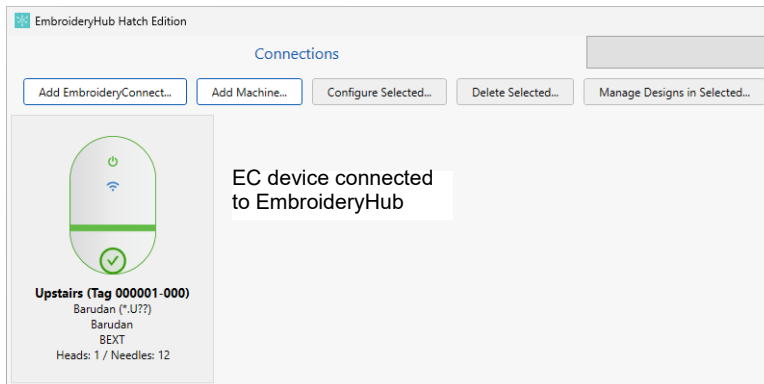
EmbroideryHub Hatch Edition

Connections

Add EmbroideryConnect...

Add Machine...

Configure Selected...

Delete Selected...

Manage Designs in Selected...

EC device connected to EmbroideryHub

Upstairs (Tag 000001-000)
Barudan (*.U??)
Barudan
BEXT
Heads: 1 / Needles: 12